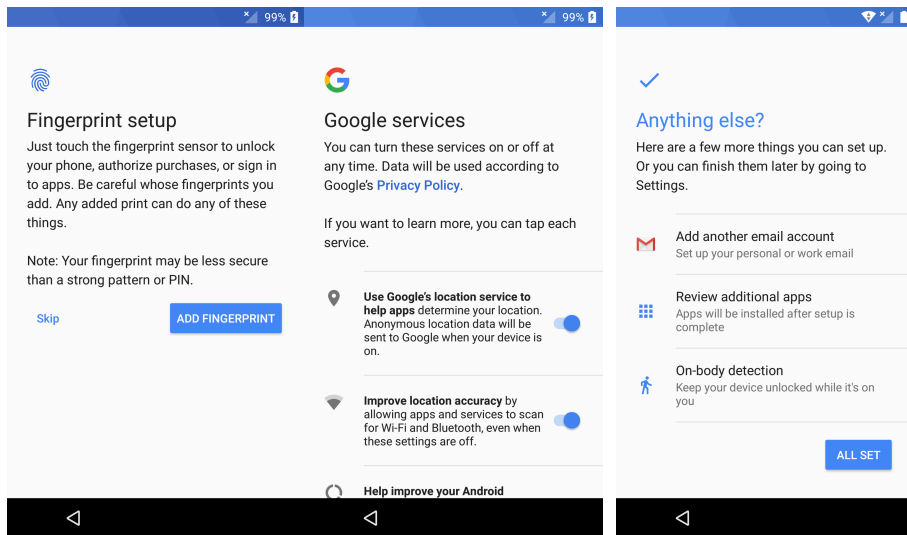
99%

Fingerprint setup

Just touch the fingerprint sensor to unlock your phone, authorize purchases, or sign in to apps. Be careful whose fingerprints you add. Any added print can do any of these things.

Note: Your fingerprint may be less secure than a strong pattern or PIN.

Skip

ADD FINGERPRINT

99%

Google services

You can turn these services on or off at any time. Data will be used according to Google's Privacy Policy.

If you want to learn more, you can tap each service.

**Use Google's location service to help apps** determine your location. Anonymous location data will be sent to Google when your device is on.

**Improve location accuracy** by allowing apps and services to scan for Wi-Fi and Bluetooth, even when these settings are off.

**Help improve your Android**

Anything else?

Here are a few more things you can set up. Or you can finish them later by going to Settings.

Add another email account
Set up your personal or work email

Review additional apps
Apps will be installed after setup is complete

On-body detection
Keep your device unlocked while it's on you

ALL SET